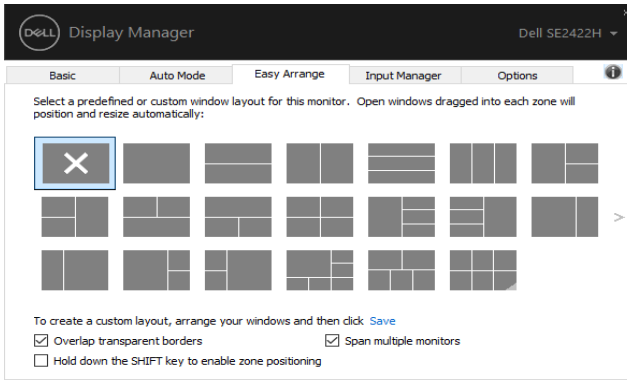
DELL Display Manager

Dell SE2422H

Basic | Auto Mode | Easy Arrange | Input Manager | Options

Select a predefined or custom window layout for this monitor. Open windows dragged into each zone will position and resize automatically:

To create a custom layout, arrange your windows and then click Save

Overlap transparent borders

Span multiple monitors

Hold down the SHIFT key to enable zone positioning